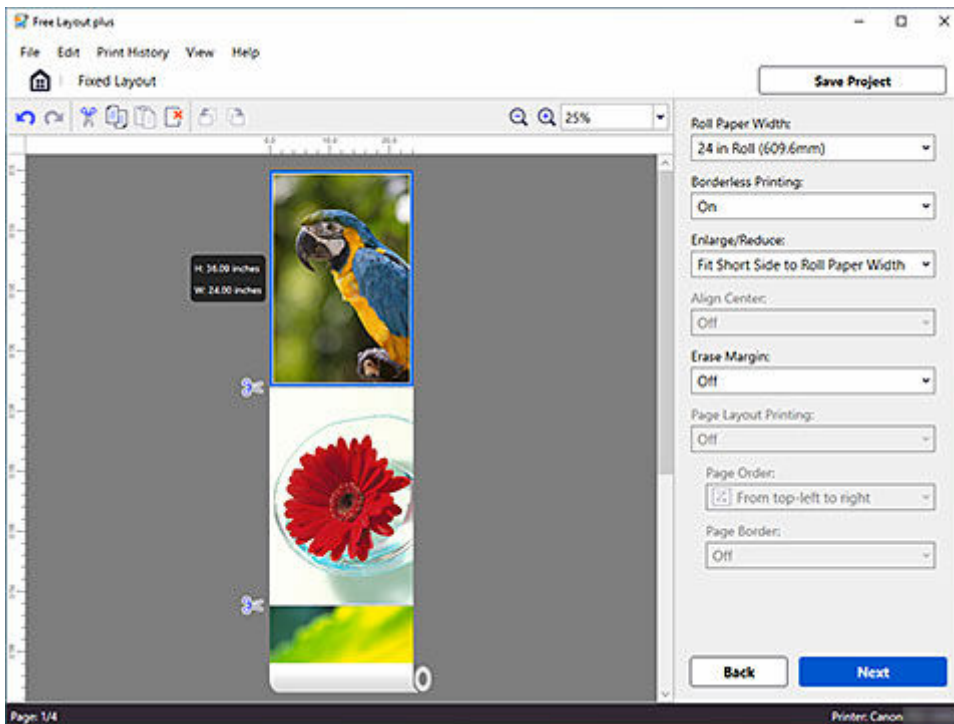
Free Layout plus

File Edit Print History View Help

Fixed Layout

Save Project

25%

H: 36.00 inches
W: 24.00 inches

Roll Paper Width:
24 in Roll (609.6mm)

Borderless Printing:
On

Enlarge/Reduce:
Fit Short Side to Roll Paper Width

Align Center:
Off

Erase Margin:
Off

Page Layout Printing:
Off

Page Order:
From top-left to right

Page Border:
Off

Back

Next

Page: 1/4

Printer: Canon